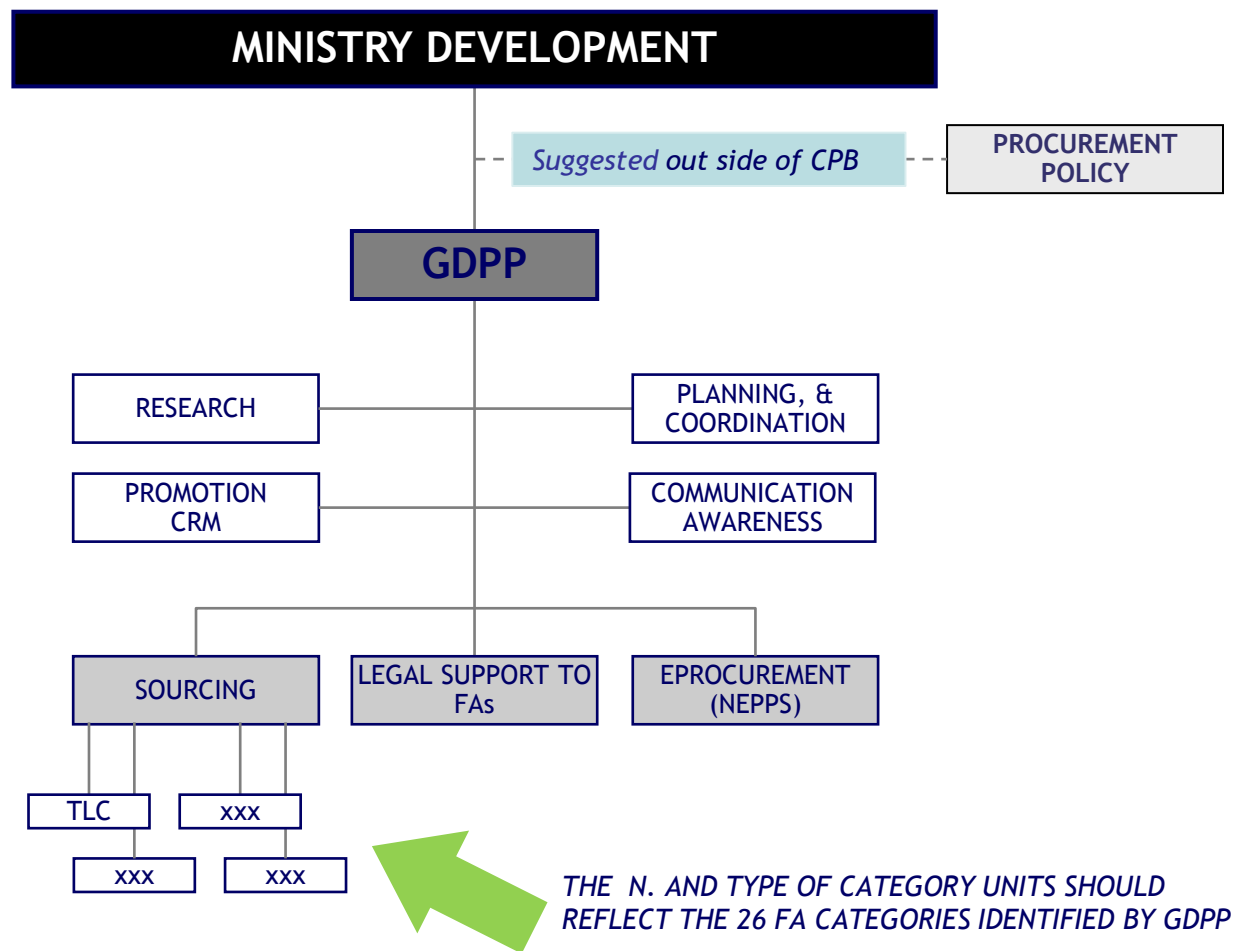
MINISTRY DEVELOPMENT

Suggested out side of CPB

PROCUREMENT POLICY

GDPP

RESEARCH

PLANNING, & COORDINATION

PROMOTION CRM

COMMUNICATION AWARENESS

SOURCING

LEGAL SUPPORT TO FAs

EPROCUREMENT (NEPPS)

TLC

xxx

xxx

xxx

THE N. AND TYPE OF CATEGORY UNITS SHOULD REFLECT THE 26 FA CATEGORIES IDENTIFIED BY GDPP